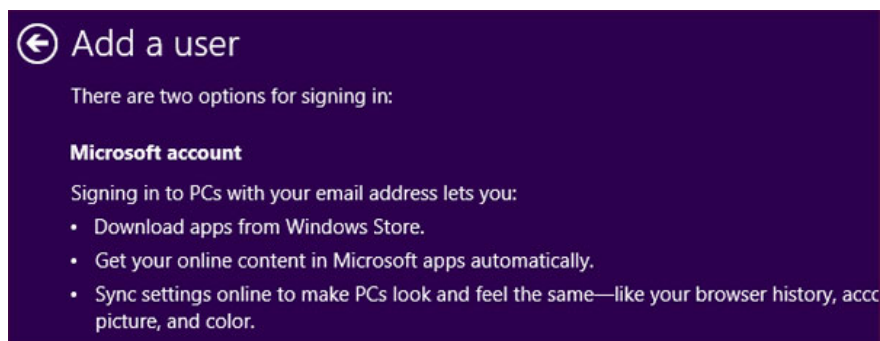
Add a user

There are two options for signing in:

**Microsoft account**

Signing in to PCs with your email address lets you:

- Download apps from Windows Store.
- Get your online content in Microsoft apps automatically.
- Sync settings online to make PCs look and feel the same—like your browser history, acc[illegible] picture, and color.